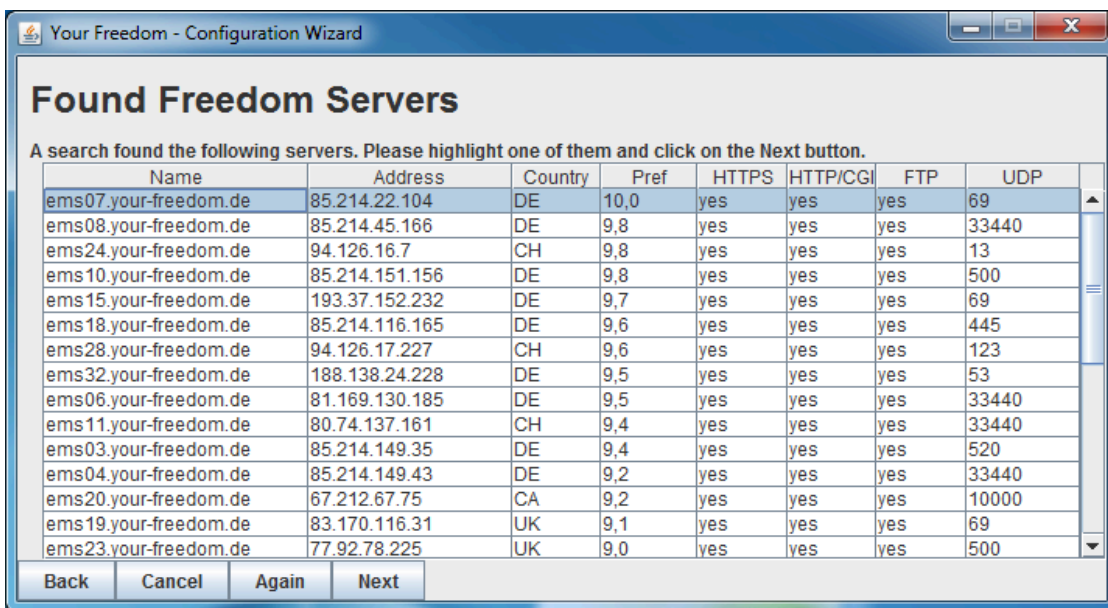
Your Freedom - Configuration Wizard

Found Freedom Servers

A search found the following servers. Please highlight one of them and click on the Next button.

| Name | Address | Country | Pref | HTTPS | HTTP/CGI | FTP | UDP |
|---|---|---|---|---|---|---|---|
| ems07.your-freedom.de | 85.214.22.104 | DE | 10,0 | yes | yes | yes | 69 |
| ems08.your-freedom.de | 85.214.45.166 | DE | 9,8 | yes | yes | yes | 33440 |
| ems24.your-freedom.de | 94.126.16.7 | CH | 9,8 | yes | yes | yes | 13 |
| ems10.your-freedom.de | 85.214.151.156 | DE | 9,8 | yes | yes | yes | 500 |
| ems15.your-freedom.de | 193.37.152.232 | DE | 9,7 | yes | yes | yes | 69 |
| ems18.your-freedom.de | 85.214.116.165 | DE | 9,6 | yes | yes | yes | 445 |
| ems28.your-freedom.de | 94.126.17.227 | CH | 9,6 | yes | yes | yes | 123 |
| ems32.your-freedom.de | 188.138.24.228 | DE | 9,5 | yes | yes | yes | 53 |
| ems06.your-freedom.de | 81.169.130.185 | DE | 9,5 | yes | yes | yes | 33440 |
| ems11.your-freedom.de | 80.74.137.161 | CH | 9,4 | yes | yes | yes | 33440 |
| ems03.your-freedom.de | 85.214.149.35 | DE | 9,4 | yes | yes | yes | 520 |
| ems04.your-freedom.de | 85.214.149.43 | DE | 9,2 | yes | yes | yes | 33440 |
| ems20.your-freedom.de | 67.212.67.75 | CA | 9,2 | yes | yes | yes | 10000 |
| ems19.your-freedom.de | 83.170.116.31 | UK | 9,1 | yes | yes | yes | 69 |
| ems23.your-freedom.de | 77.92.78.225 | UK | 9,0 | yes | yes | yes | 500 |

Back Cancel Again Next